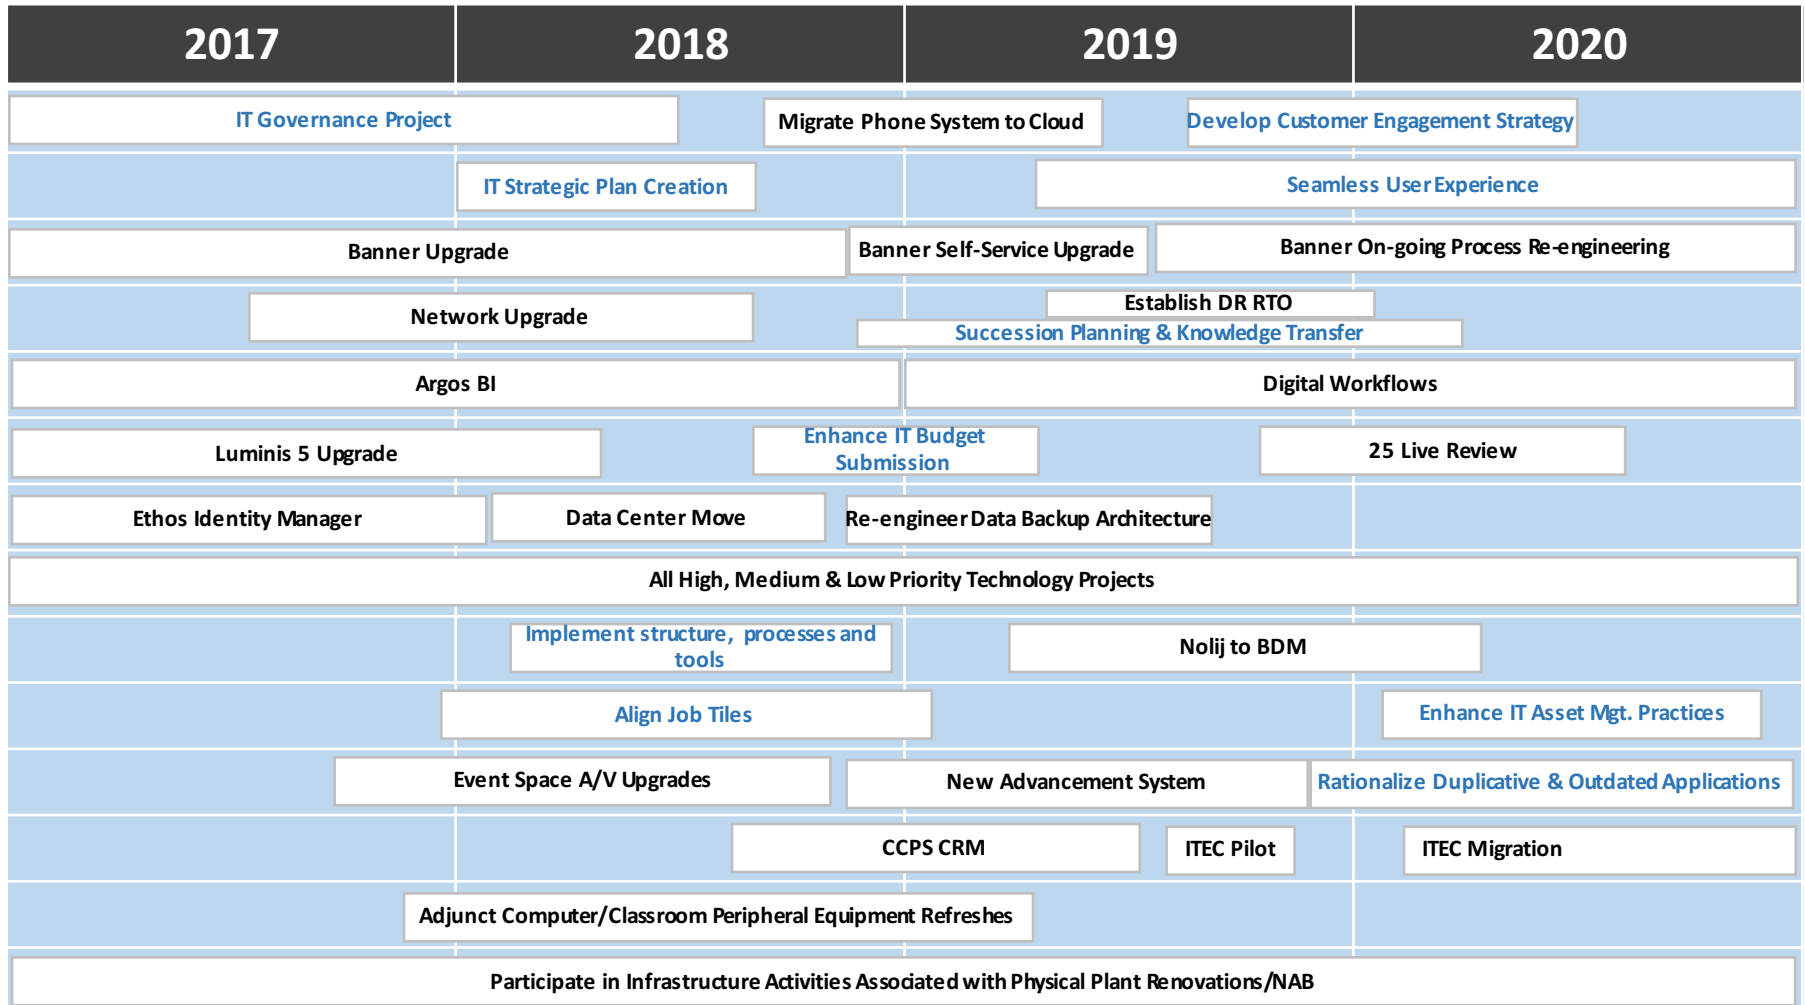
| 2017 | 2018 | 2019 | 2020 |
|---|---|---|---|

IT Governance Project
Migrate Phone System to Cloud
Develop Customer Engagement Strategy

IT Strategic Plan Creation
Seamless User Experience

Banner Upgrade
Banner Self-Service Upgrade
Banner On-going Process Re-engineering

Network Upgrade
Establish DR RTO
Succession Planning & Knowledge Transfer

Argos BI
Digital Workflows

Luminis 5 Upgrade
Enhance IT Budget Submission
25 Live Review

Ethos Identity Manager
Data Center Move
Re-engineer Data Backup Architecture

All High, Medium & Low Priority Technology Projects

Implement structure, processes and tools
Nolij to BDM

Align Job Tiles
Enhance IT Asset Mgt. Practices

Event Space A/V Upgrades
New Advancement System
Rationalize Duplicative & Outdated Applications

CCPS CRM
ITEC Pilot
ITEC Migration

Adjunct Computer/Classroom Peripheral Equipment Refreshes

Participate in Infrastructure Activities Associated with Physical Plant Renovations/NAB